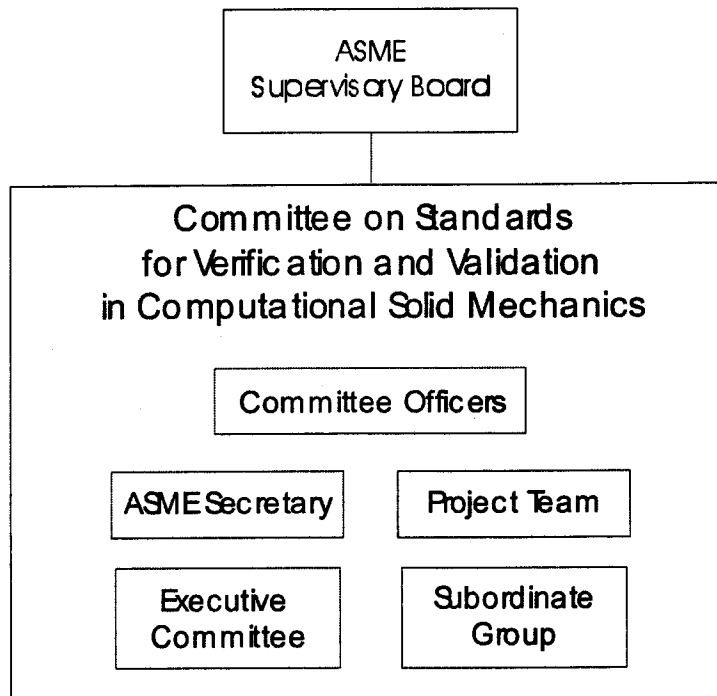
ASME
Supervisory Board

Committee on Standards
for Verification and Validation
in Computational Solid Mechanics

Committee Officers

ASME Secretary

Project Team

Executive
Committee

Subordinate
Group